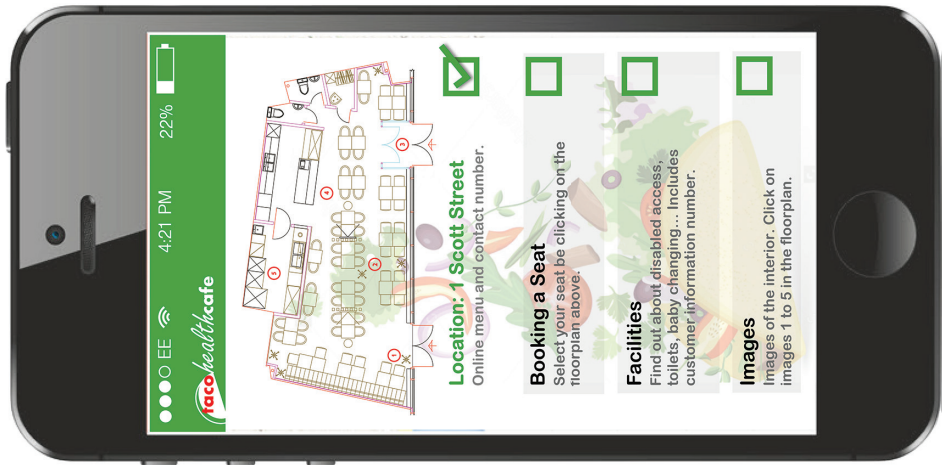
●●●○ EE 4:21 PM 22%

tacohealthcafe

1 2 3 4 5

Location: 1 Scott Street
Online menu and contact number.

Booking a Seat
Select your seat be clicking on the floorplan above.

Facilities
Find out about disabled access, toilets, baby changing... Includes customer information number.

Images
Images of the interior. Click on images 1 to 5 in the floorplan.